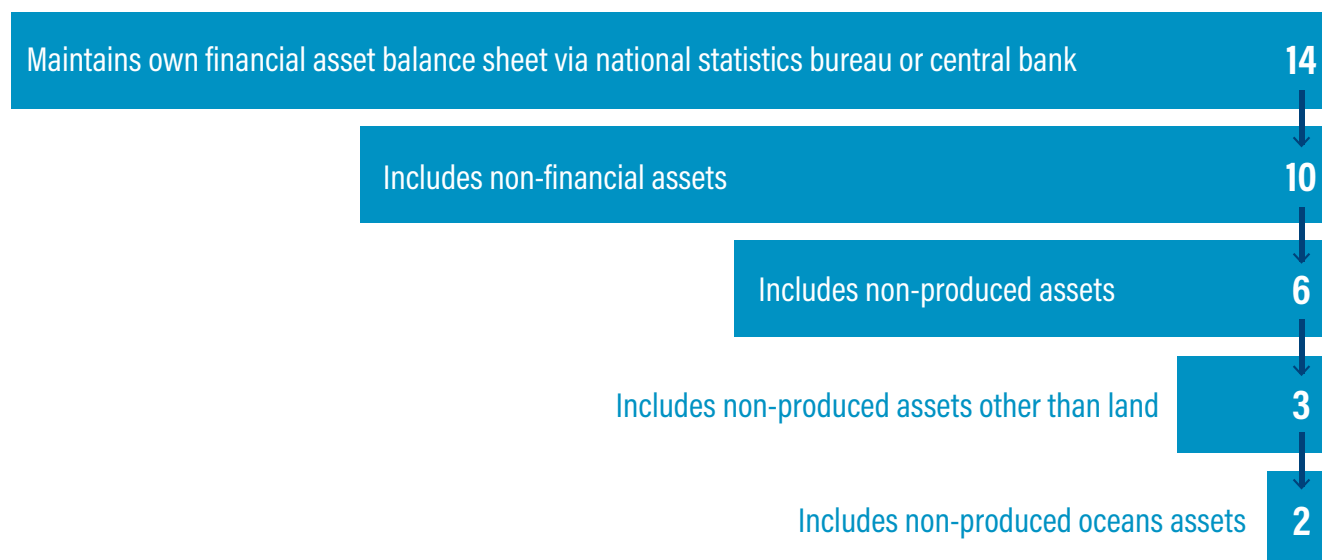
Maintains own financial asset balance sheet via national statistics bureau or central bank 14

Includes non-financial assets 10

Includes non-produced assets 6

Includes non-produced assets other than land 3

Includes non-produced oceans assets 2